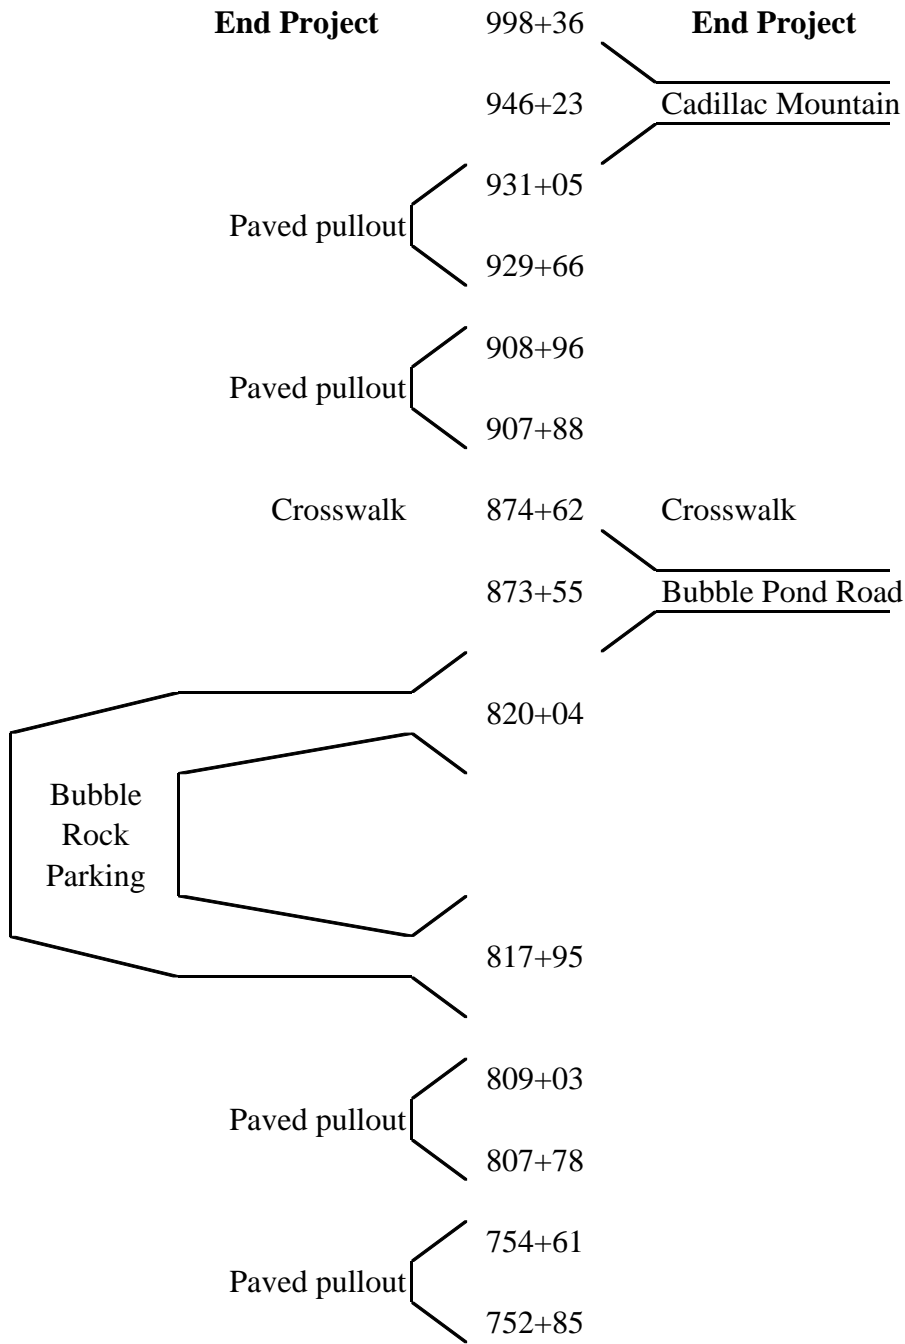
End Project 998+36 End Project

946+23 Cadillac Mountain

931+05

Paved pullout

929+66

908+96

Paved pullout

907+88

Crosswalk 874+62 Crosswalk

873+55 Bubble Pond Road

820+04

Bubble Rock Parking

817+95

809+03

Paved pullout

807+78

754+61

Paved pullout

752+85